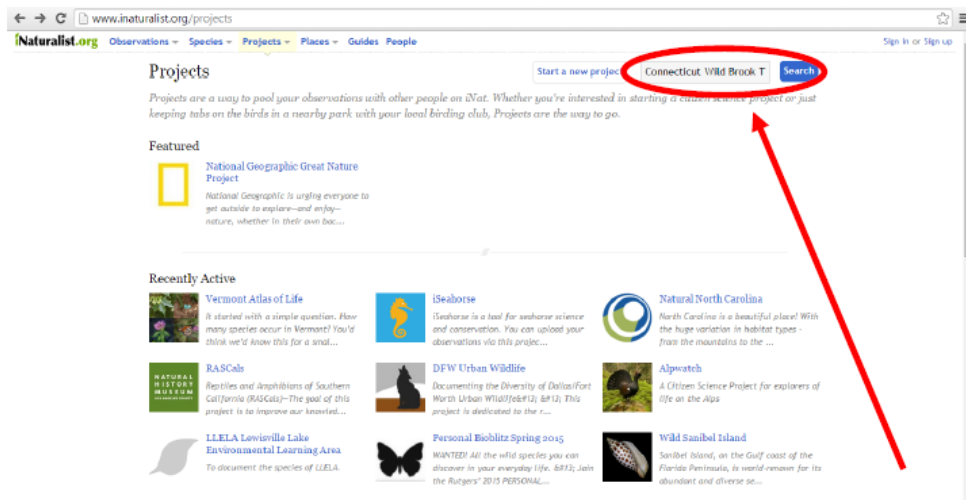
www.inaturalist.org/projects

iNaturalist.org Observations Species Projects Places Guides People

Sign in or Sign up

Projects

Start a new projec

Connecticut Wild Brook T

Search

Projects are a way to pool your observations with other people on iNat. Whether you're interested in starting a citizen science project or just keeping tabs on the birds in a nearby park with your local birding club, Projects are the way to go.

Featured

National Geographic Great Nature Project

National Geographic is urging everyone to get outside to explore—and enjoy—nature, whether in their own bac...

Recently Active

Vermont Atlas of Life

It started with a simple question. How many species occur in Vermont? You'd think we'd know this for a smal...

iSeahorse

iSeahorse is a tool for seahorse science and conservation. You can upload your observations via this projec...

Natural North Carolina

North Carolina is a beautiful place! With the huge variation in habitat types - from the mountains to the ...

RASCals

NATURAL HISTORY MUSEUM

Reptiles and Amphibians of Southern California (RASCals)—The goal of this project is to improve our knowled...

DFW Urban Wildlife

Documenting the Diversity of Dallas/Fort Worth Urban Wildlife&#13; &#13; This project is dedicated to the r...

Alpwatch

A Citizen Science Project for explorers of life on the Alps

LLELA Lewisville Lake Environmental Learning Area

To document the species of LLELA.

Personal Bioblitz Spring 2015

WANTED! All the wild species you can discover in your everyday life. &#13; Join the Rutgers' 2015 PERSONAL...

Wild Sanibel Island

Sanibel Island, on the Gulf coast of the Florida Peninsula, is world-renown for its abundant and diverse se...